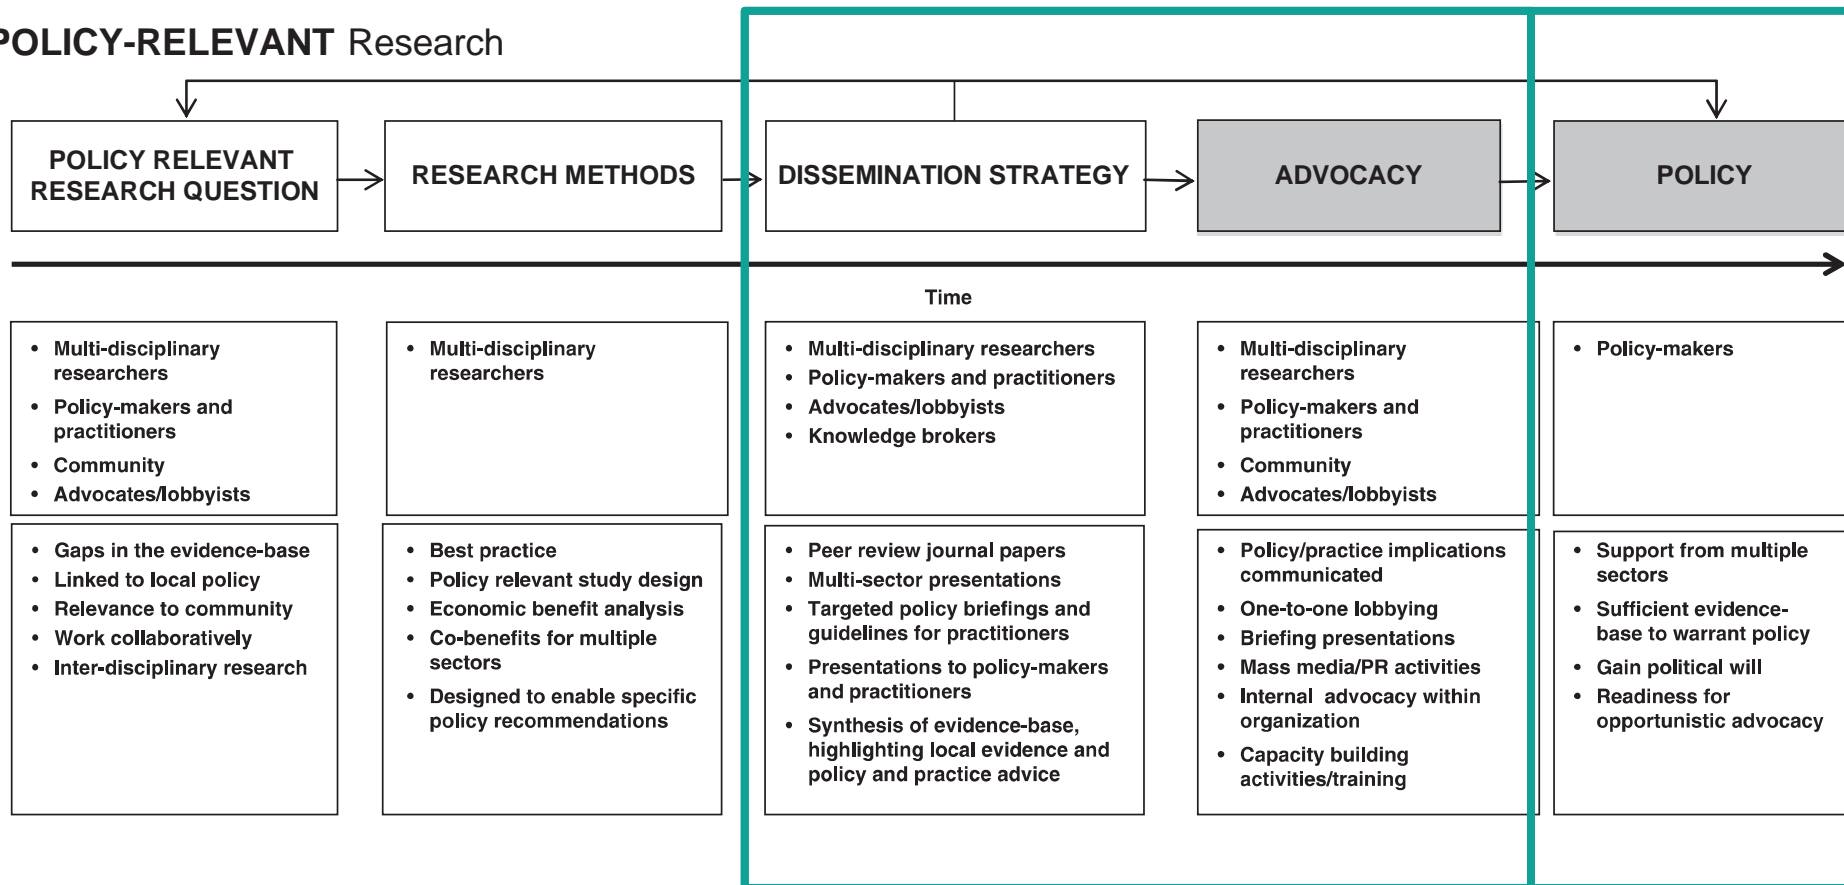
POLICY-RELEVANT Research

POLICY RELEVANT RESEARCH QUESTION

RESEARCH METHODS

DISSEMINATION STRATEGY

ADVOCACY

POLICY

Time

- Multi-disciplinary researchers
- Policy-makers and practitioners
- Community
- Advocates/lobbyists

- Multi-disciplinary researchers

- Multi-disciplinary researchers
- Policy-makers and practitioners
- Advocates/lobbyists
- Knowledge brokers

- Multi-disciplinary researchers
- Policy-makers and practitioners
- Community
- Advocates/lobbyists

- Policy-makers

- Gaps in the evidence-base
- Linked to local policy
- Relevance to community
- Work collaboratively
- Inter-disciplinary research

- Best practice
- Policy relevant study design
- Economic benefit analysis
- Co-benefits for multiple sectors
- Designed to enable specific policy recommendations

- Peer review journal papers
- Multi-sector presentations
- Targeted policy briefings and guidelines for practitioners
- Presentations to policy-makers and practitioners
- Synthesis of evidence-base, highlighting local evidence and policy and practice advice

- Policy/practice implications communicated
- One-to-one lobbying
- Briefing presentations
- Mass media/PR activities
- Internal advocacy within organization
- Capacity building activities/training

- Support from multiple sectors
- Sufficient evidence-base to warrant policy
- Gain political will
- Readiness for opportunistic advocacy